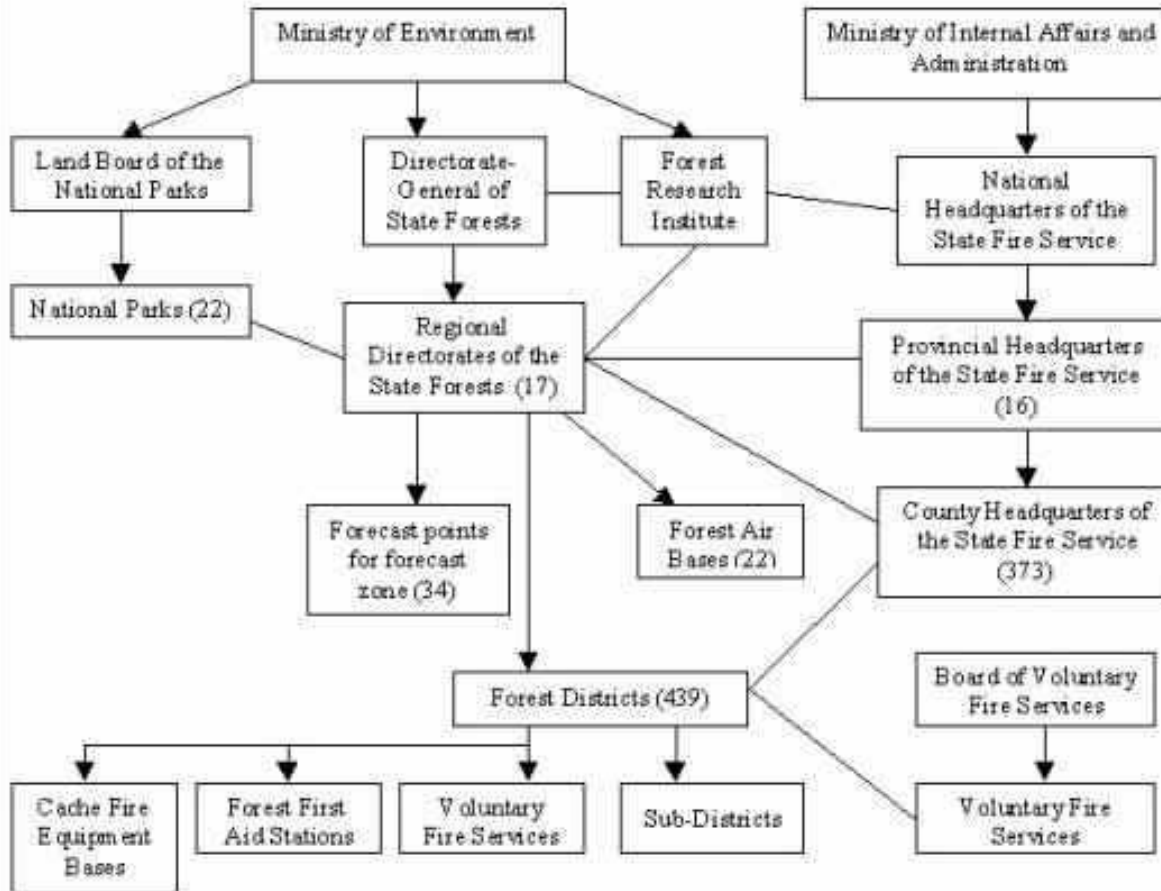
Ministry of Environment

Ministry of Internal Affairs and Administration

Land Board of the National Parks

Directorate-General of State Forests

Forest Research Institute

National Headquarters of the State Fire Service

National Parks (22)

Regional Directorates of the State Forests (17)

Provincial Headquarters of the State Fire Service (16)

Forecast points for forecast zone (34)

Forest Air Bases (22)

County Headquarters of the State Fire Service (373)

Forest Districts (439)

Board of Voluntary Fire Services

Cache Fire Equipment Bases

Forest First Aid Stations

Voluntary Fire Services

Sub-Districts

Voluntary Fire Services